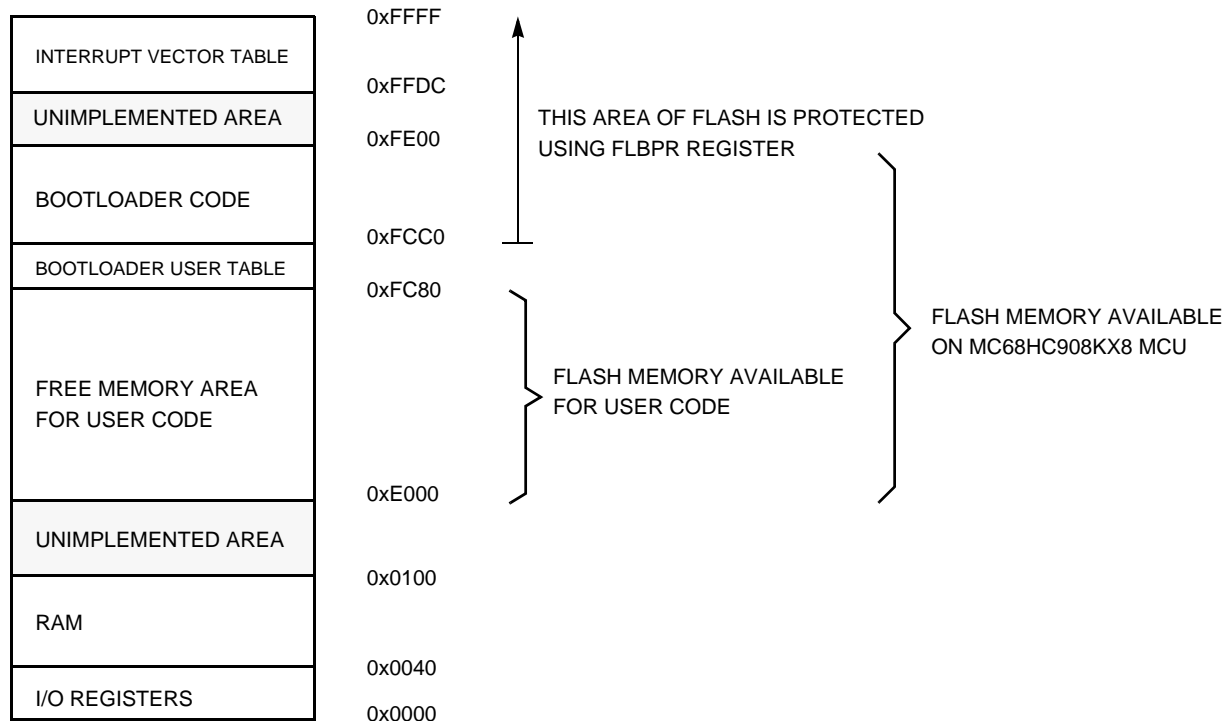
INTERRUPT VECTOR TABLE

UNIMPLEMENTED AREA

BOOTLOADER CODE

BOOTLOADER USER TABLE

FREE MEMORY AREA FOR USER CODE

UNIMPLEMENTED AREA

RAM

I/O REGISTERS

0xFFFF

0xFFDC

0xFE00

0xFCC0

0xFC80

0xE000

0x0100

0x0040

0x0000

THIS AREA OF FLASH IS PROTECTED USING FLBPR REGISTER

FLASH MEMORY AVAILABLE FOR USER CODE

FLASH MEMORY AVAILABLE ON MC68HC908KX8 MCU